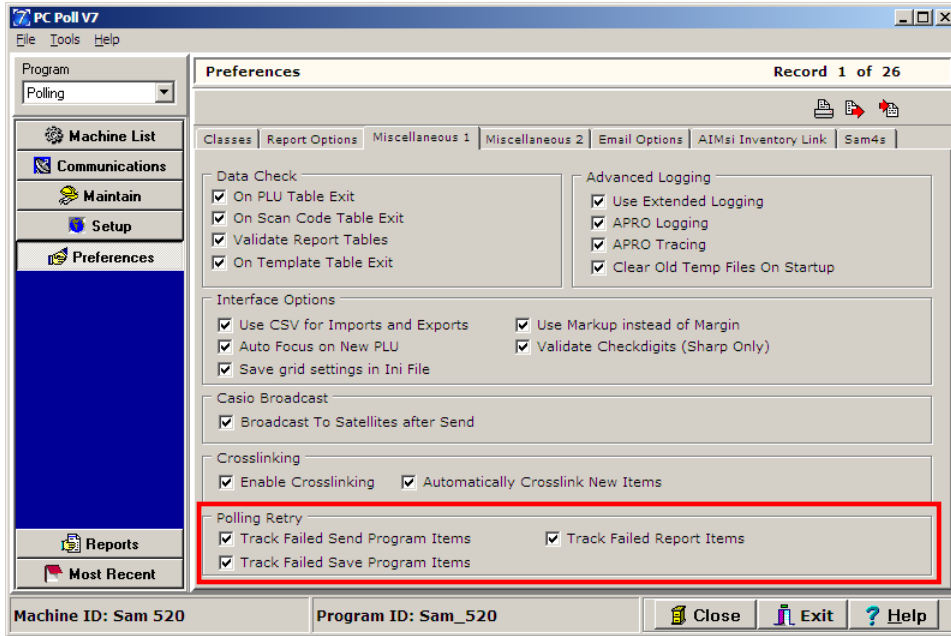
PC Poll V7

File Tools Help

Program
Polling

Machine List
Communications
Maintain
Setup
Preferences

Reports
Most Recent

Preferences
Record 1 of 26

Classes | Report Options | Miscellaneous 1 | Miscellaneous 2 | Email Options | AIMsi Inventory Link | Sam4s

Data Check
On PLU Table Exit
On Scan Code Table Exit
Validate Report Tables
On Template Table Exit

Advanced Logging
Use Extended Logging
APRO Logging
APRO Tracing
Clear Old Temp Files On Startup

Interface Options
Use CSV for Imports and Exports
Auto Focus on New PLU
Save grid settings in Ini File
Use Markup instead of Margin
Validate Checkdigits (Sharp Only)

Casio Broadcast
Broadcast To Satellites after Send

Crosslinking
Enable Crosslinking
Automatically Crosslink New Items

Polling Retry
Track Failed Send Program Items
Track Failed Save Program Items
Track Failed Report Items

Machine ID: Sam 520
Program ID: Sam_520
Close
Exit
Help